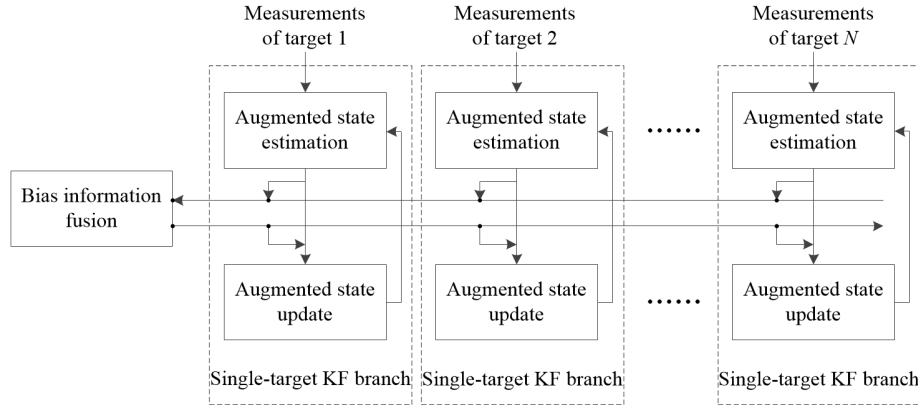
Measurements of target 1

Measurements of target 2

Measurements of target $N$

Augmented state estimation

Augmented state estimation

......

Augmented state estimation

Bias information fusion

Augmented state update

Augmented state update

......

Augmented state update

Single-target KF branch

Single-target KF branch

Single-target KF branch